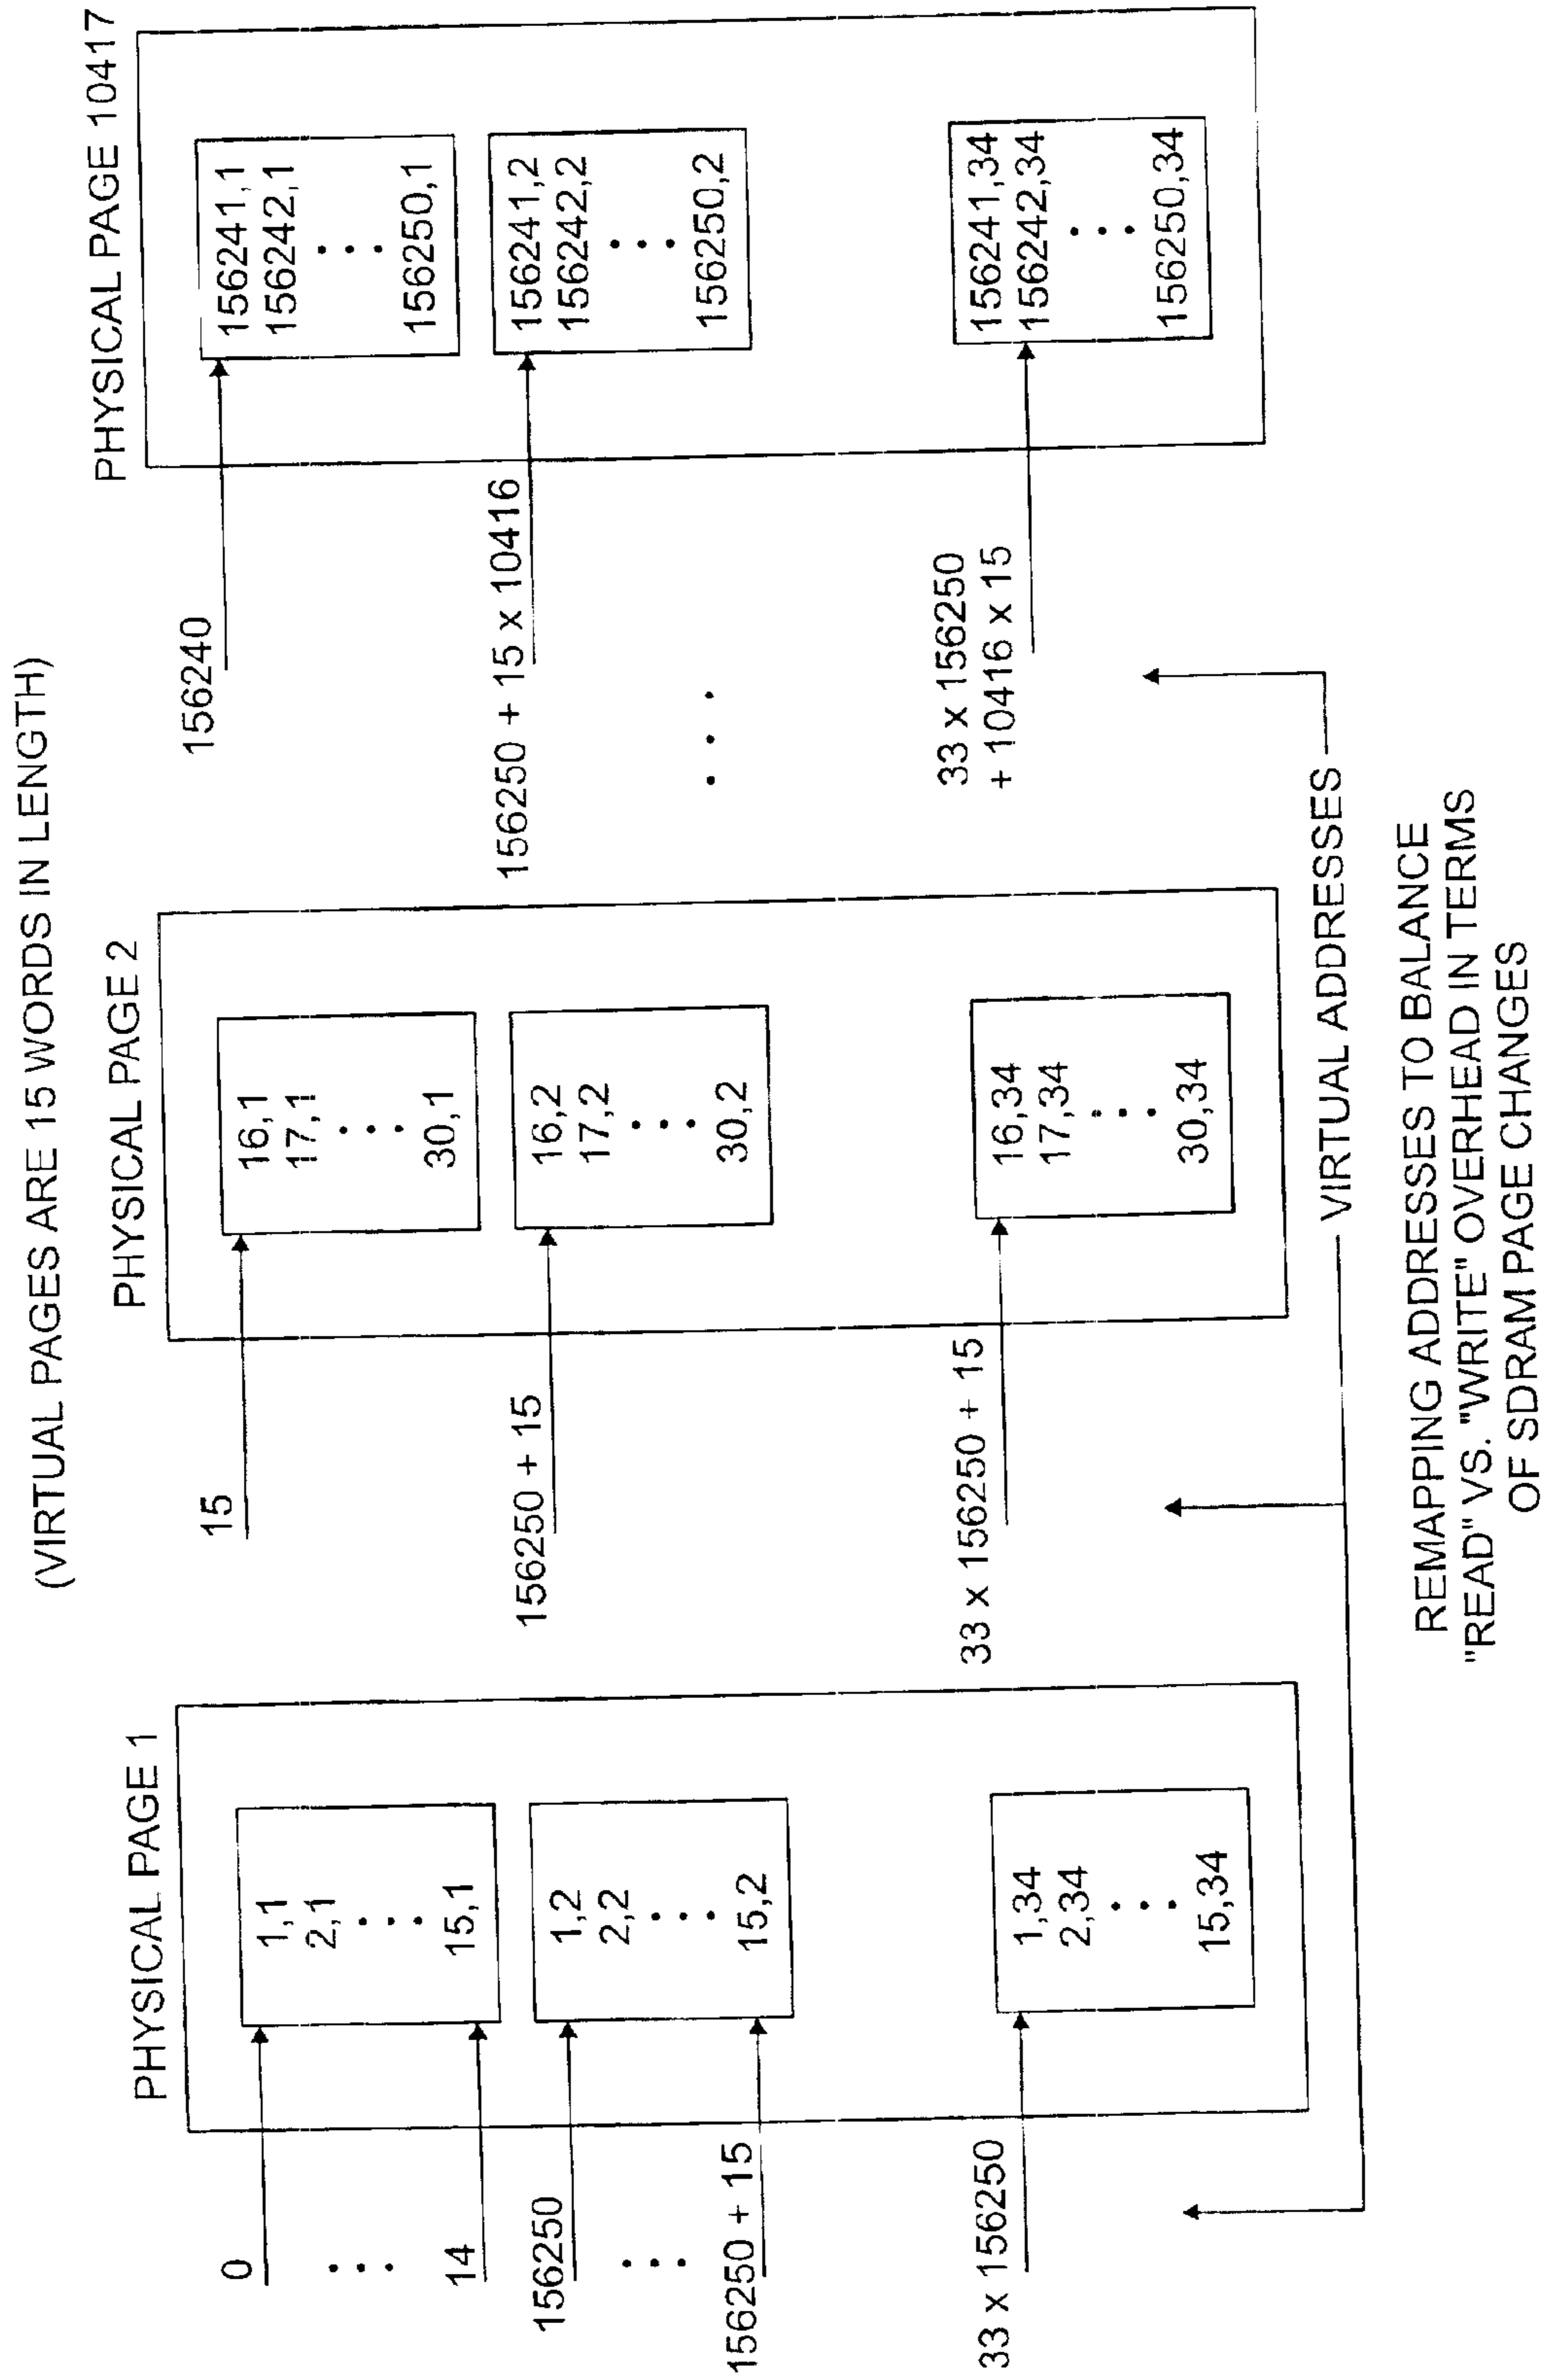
(VIRTUAL PAGES ARE 15 WORDS IN LENGTH)

PHYSICAL PAGE 1

1,1
2,1
⋮
15,1

1,2
2,2
⋮
15,2

1,34
2,34
⋮
15,34

0
⋮
14
156250
⋮
156250 + 15
33 x 156250

PHYSICAL PAGE 2

16,1
17,1
⋮
30,1

16,2
17,2
⋮
30,2

16,34
17,34
⋮
30,34

15
156250 + 15
33 x 156250 + 15

PHYSICAL PAGE 10417

156241,1
156242,1
⋮
156250,1

156241,2
156242,2
⋮
156250,2

156241,34
156242,34
⋮
156250,34

156240
156250 + 15 x 10416
⋮
33 x 156250
+ 10416 x 15

VIRTUAL ADDRESSES

REMAPPING ADDRESSES TO BALANCE "READ" VS. "WRITE" OVERHEAD IN TERMS OF SDRAM PAGE CHANGES